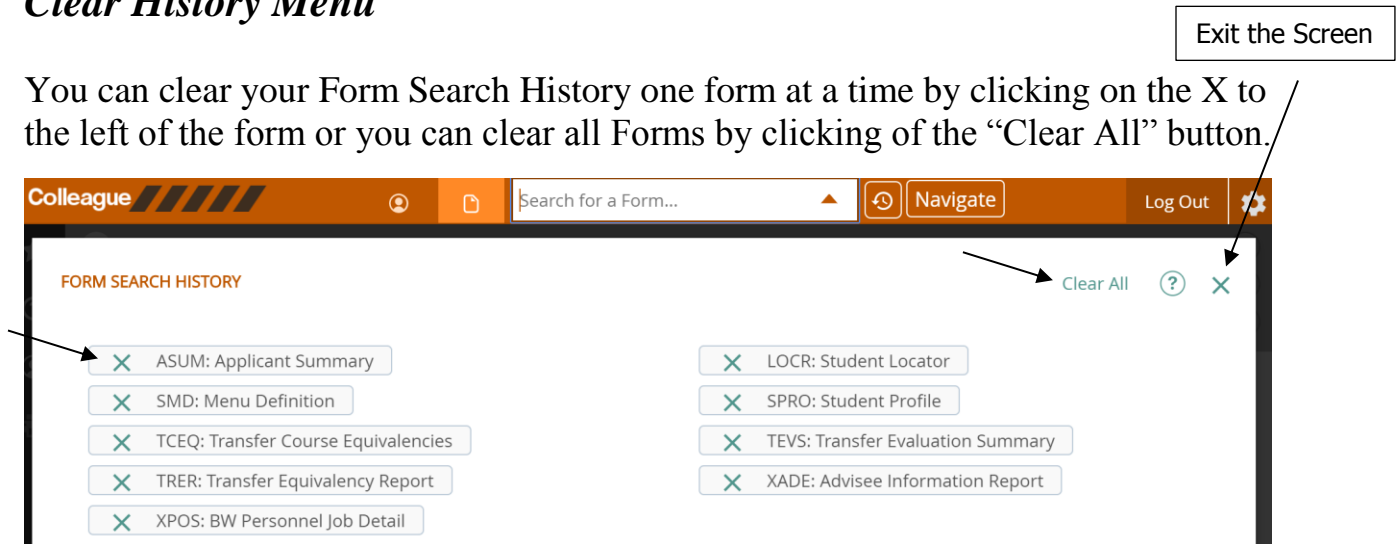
Clear History Menu

Exit the Screen

You can clear your Form Search History one form at a time by clicking on the X to the left of the form or you can clear all Forms by clicking of the "Clear All" button.

Colleague

Search for a Form...

Navigate

Log Out

FORM SEARCH HISTORY

Clear All

ASUM: Applicant Summary

SMD: Menu Definition

TCEQ: Transfer Course Equivalencies

TRER: Transfer Equivalency Report

XPOS: BW Personnel Job Detail

LOCR: Student Locator

SPRO: Student Profile

TEVS: Transfer Evaluation Summary

XADE: Advisee Information Report